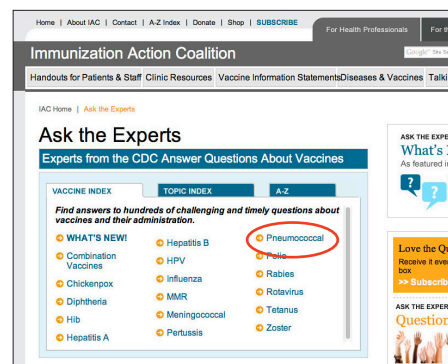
Home | About IAC | Contact | A-Z Index | Donate | Shop | SUBSCRIBE

For Health Professionals

For th

Immunization Action Coalition

Google

Handouts for Patients & Staff

Clinic Resources

Vaccine Information Statements

Diseases & Vaccines

Talki

IAC Home | Ask the Experts

Ask the Experts

Experts from the CDC Answer Questions About Vaccines

VACCINE INDEX

TOPIC INDEX

A-Z

Find answers to hundreds of challenging and timely questions about vaccines and their administration.

WHAT'S NEW!

Combination Vaccines

Chickenpox

Diphtheria

Hib

Hepatitis A

Hepatitis B

HPV

Influenza

MMR

Meningococcal

Pertussis

Pneumococcal

Polio

Rabies

Rotavirus

Tetanus

Zoster

ASK THE EXPE

What's

As featured i

Love the Q

Receive it eve

box

>> Subscrib

ASK THE EXPER

Question